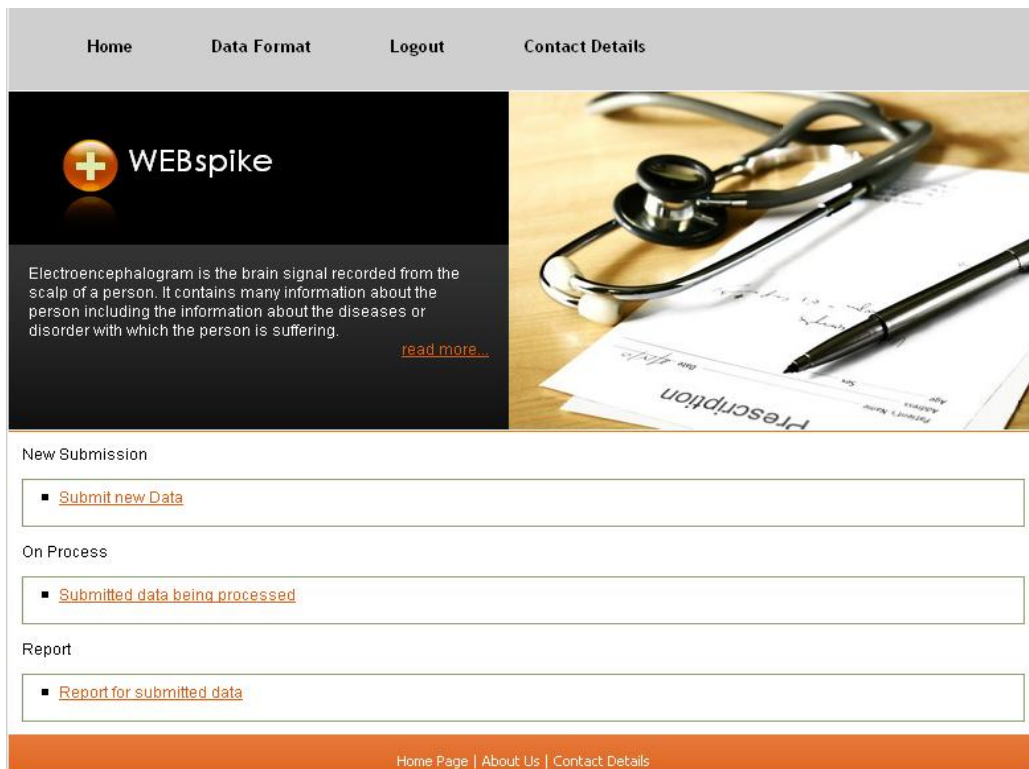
Home Data Format Logout Contact Details

WEBspike

Electroencephalogram is the brain signal recorded from the scalp of a person. It contains many information about the person including the information about the diseases or disorder with which the person is suffering.

read more...

Prescription

New Submission

- Submit new Data

On Process

- Submitted data being processed

Report

- Report for submitted data

Home Page | About Us | Contact Details